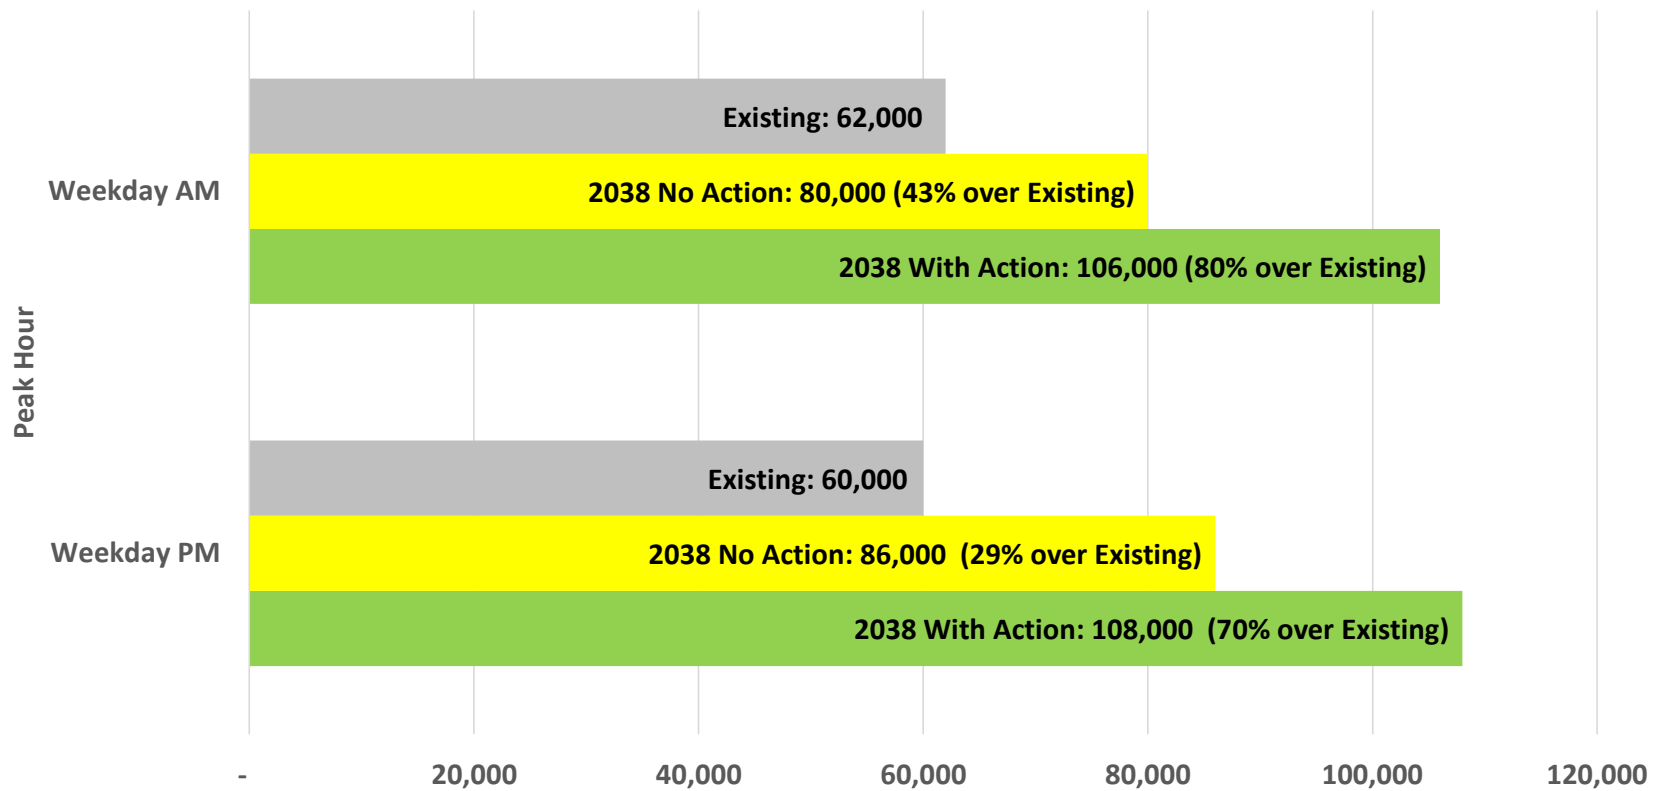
Peak Hour

Weekday AM

Existing: 62,000

2038 No Action: 80,000 (43% over Existing)

2038 With Action: 106,000 (80% over Existing)

Weekday PM

Existing: 60,000

2038 No Action: 86,000 (29% over Existing)

2038 With Action: 108,000 (70% over Existing)

- 20,000 40,000 60,000 80,000 100,000 120,000